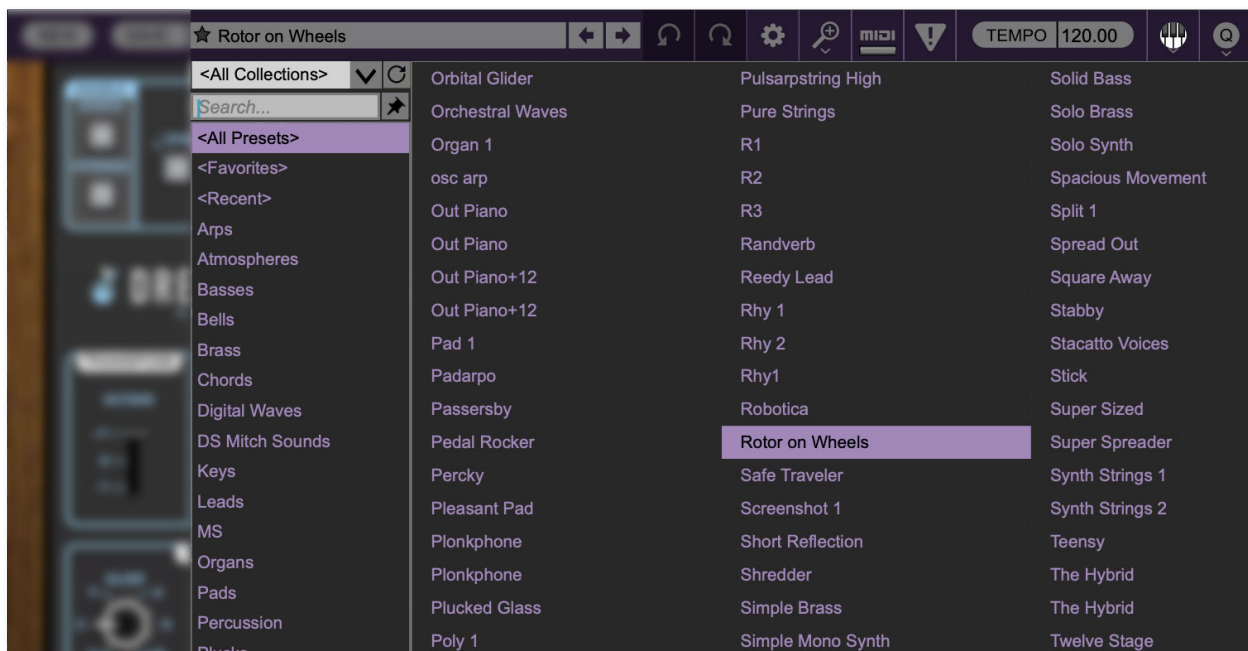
☆ Rotor on Wheels

MIDI

TEMPO 120.00

Q

<All Collections>

Search...

<All Presets>
<Favorites>
<Recent>
Arps
Atmospheres
Basses
Bells
Brass
Chords
Digital Waves
DS Mitch Sounds
Keys
Leads
MS
Organs
Pads
Percussion
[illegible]

Orbital Glider
Orchestral Waves
Organ 1
osc arp
Out Piano
Out Piano
Out Piano+12
Out Piano+12
Pad 1
Padarpo
Passersby
Pedal Rocker
Percky
Pleasant Pad
Plonkphone
Plonkphone
Plucked Glass
Poly 1

Pulsarpstring High
Pure Strings
R1
R2
R3
Randverb
Reedy Lead
Rhy 1
Rhy 2
Rhy1
Robotica
Rotor on Wheels
Safe Traveler
Screenshot 1
Short Reflection
Shredder
Simple Brass
Simple Mono Synth

Solid Bass
Solo Brass
Solo Synth
Spacious Movement
Split 1
Spread Out
Square Away
Stabby
Stacatto Voices
Stick
Super Sized
Super Spreader
Synth Strings 1
Synth Strings 2
Teensy
The Hybrid
The Hybrid
Twelve Stage